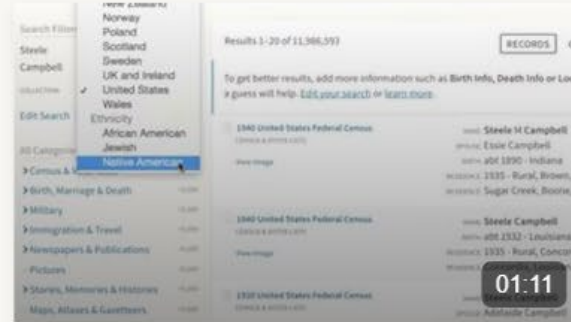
New Zealand
Norway
Poland
Scotland
Sweden
UK and Ireland
✓ United States
Wales
Ethnicity
African American
Jewish
Native American

Search Filters
Steele
Campbell
Edit Search
All Categories
Census & Voter Lists
Birth, Marriage & Death
Military
Immigration & Travel
Newspapers & Publications
Pictures
Stories, Memories & Histories
Maps, Atlases & Gazetteers

Results 1-20 of 11,366,593
RECORDS

To get better results, add more information such as Birth Info, Death Info or Lo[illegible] a guess will help. Edit your search or learn more.

1940 United States Federal Census
View Image
NAME Steele H Campbell
SPOUSE Essie Campbell
BIRTH abt 1890 - Indiana
RESIDENCE 1935 - Rural, Brown,
RESIDENCE Sugar Creek, Boone

1940 United States Federal Census
View Image
NAME Steele Campbell
BIRTH abt 1932 - Louisiana
RESIDENCE 1935 - Rural, Concor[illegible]

1910 United States Federal Census
NAME Steele Campbell
SPOUSE Adelaide Campbell

01:11